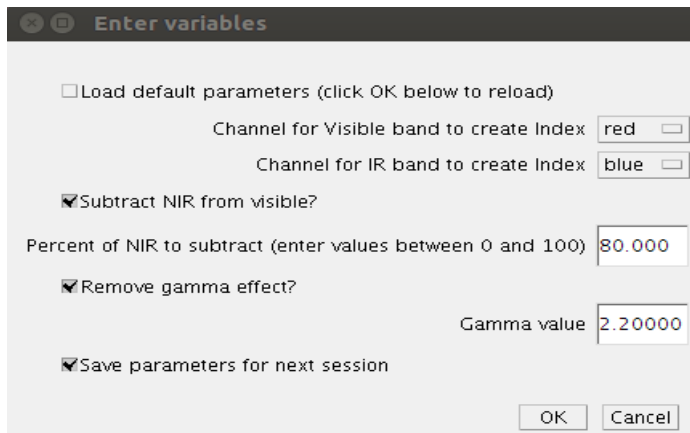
Enter variables

Load default parameters (click OK below to reload)

Channel for Visible band to create Index red

Channel for IR band to create Index blue

Subtract NIR from visible?

Percent of NIR to subtract (enter values between 0 and 100) 80.000

Remove gamma effect?

Gamma value 2.20000

Save parameters for next session

OK Cancel